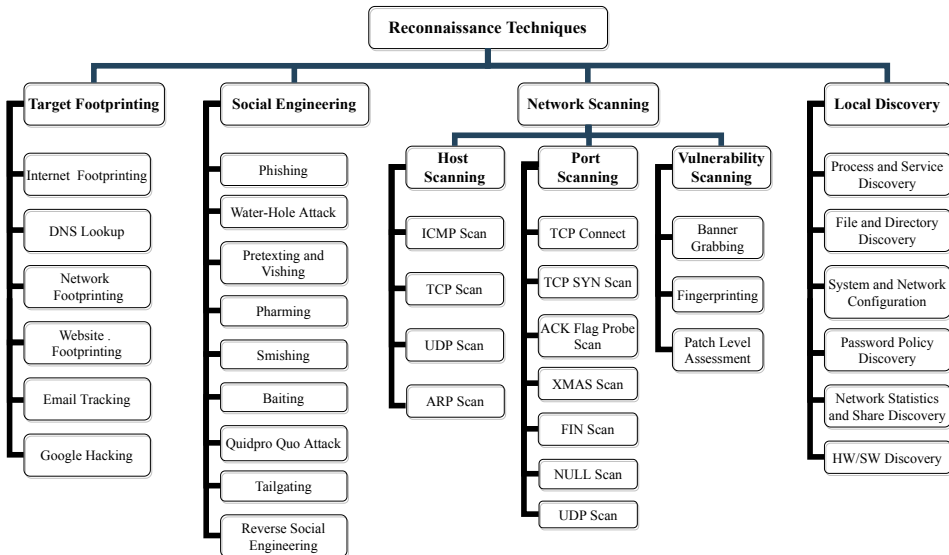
Reconnaissance Techniques

Target Footprinting

Internet Footprinting

DNS Lookup

Network Footprinting

Website . Footprinting

Email Tracking

Google Hacking

Social Engineering

Phishing

Water-Hole Attack

Pretexting and Vishing

Pharming

Smishing

Baiting

Quidpro Quo Attack

Tailgating

Reverse Social Engineering

Network Scanning

Host Scanning

ICMP Scan

TCP Scan

UDP Scan

ARP Scan

Port Scanning

TCP Connect

TCP SYN Scan

ACK Flag Probe Scan

XMAS Scan

FIN Scan

NULL Scan

UDP Scan

Vulnerability Scanning

Banner Grabbing

Fingerprinting

Patch Level Assessment

Local Discovery

Process and Service Discovery

File and Directory Discovery

System and Network Configuration

Password Policy Discovery

Network Statistics and Share Discovery

HW/SW Discovery